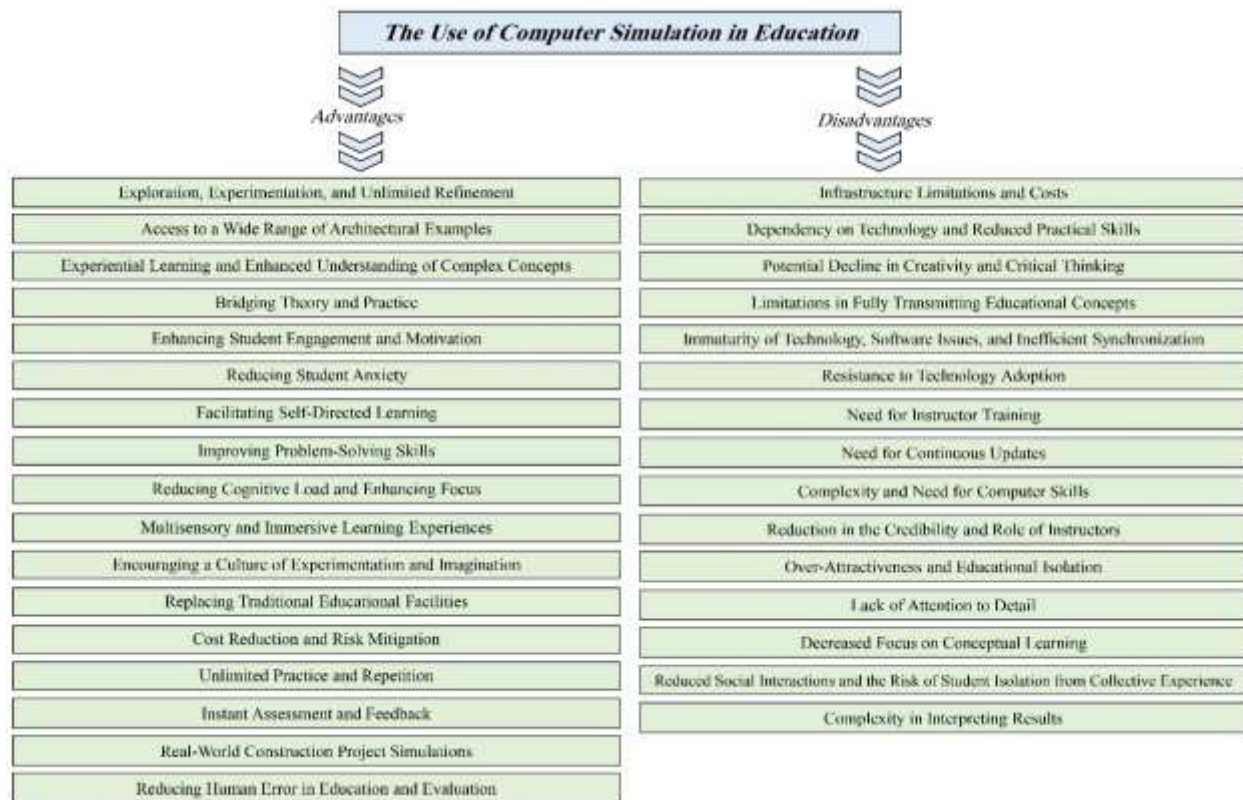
The Use of Computer Simulation in Education

Advantages

Exploration, Experimentation, and Unlimited Refinement

Access to a Wide Range of Architectural Examples

Experiential Learning and Enhanced Understanding of Complex Concepts

Bridging Theory and Practice

Enhancing Student Engagement and Motivation

Reducing Student Anxiety

Facilitating Self-Directed Learning

Improving Problem-Solving Skills

Reducing Cognitive Load and Enhancing Focus

Multisensory and Immersive Learning Experiences

Encouraging a Culture of Experimentation and Imagination

Replacing Traditional Educational Facilities

Cost Reduction and Risk Mitigation

Unlimited Practice and Repetition

Instant Assessment and Feedback

Real-World Construction Project Simulations

Reducing Human Error in Education and Evaluation

Disadvantages

Infrastructure Limitations and Costs

Dependency on Technology and Reduced Practical Skills

Potential Decline in Creativity and Critical Thinking

Limitations in Fully Transmitting Educational Concepts

Immaturity of Technology, Software Issues, and Inefficient Synchronization

Resistance to Technology Adoption

Need for Instructor Training

Need for Continuous Updates

Complexity and Need for Computer Skills

Reduction in the Credibility and Role of Instructors

Over-Attractiveness and Educational Isolation

Lack of Attention to Detail

Decreased Focus on Conceptual Learning

Reduced Social Interactions and the Risk of Student Isolation from Collective Experience

Complexity in Interpreting Results